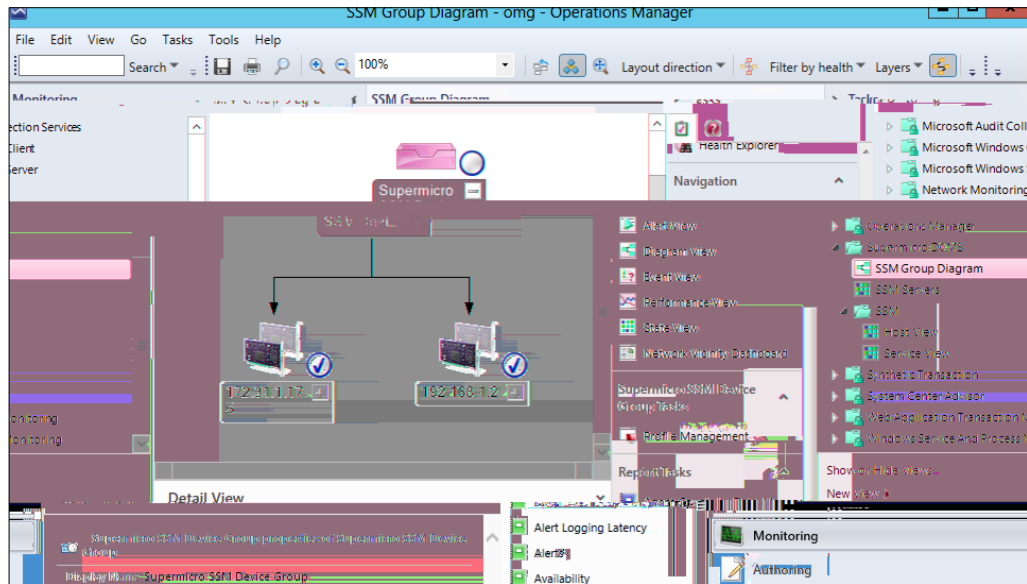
SSM Group Diagram - omg - Operations Manager

File Edit View Go Tasks Tools Help

Search 100% Layout direction Filter by health Layers

Monitoring

ection Services
Client
erver

SSM Group Diagram

Supermicro

SSM Serv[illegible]

172.31.1.17
192.168.1.2

onitoring
itoring

Detail View

Supermicro SSM Device Group properties of Supermicro SSM Device Group

Display Name Supermicro SSM Device Group

Tasks

Health Explorer

Navigation

Alert View
Diagram View
Event View
Performance View
State View
Network Vicinity Dashboard

SupermicroSSM Device Group Tasks

Profile Management

Report Tasks

Alert Logging Latency
Alerts
Availability

Microsoft Audit Coll
Microsoft Windows
Microsoft Windows
Network Monitoring
Operations Manager
Supermicro SSM
SSM Group Diagram
SSM Servers
SSM
Host View
Service View
Synthetic Transaction
System Center Advisor
Web Application Transaction
Windows Service And Process

Show or Hide Views...
New View

Monitoring
Authoring